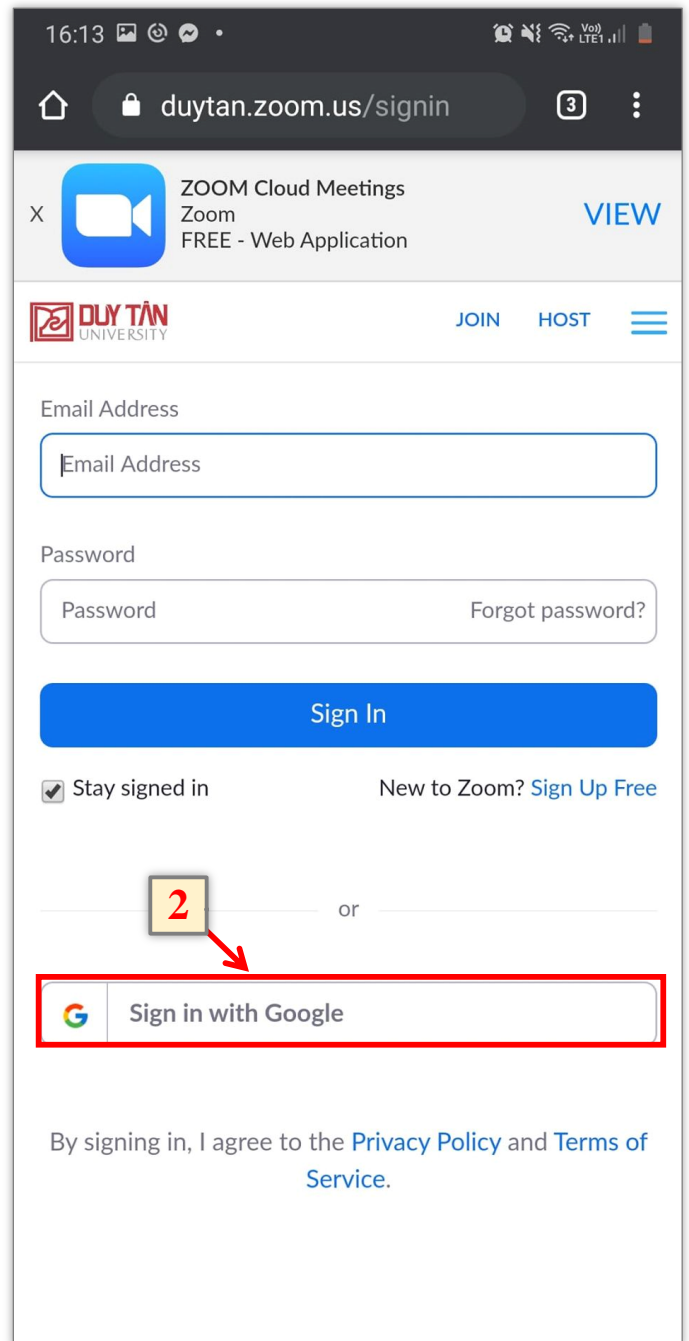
16:13

duytan.zoom.us/signin

3

X ZOOM Cloud Meetings
Zoom
FREE - Web Application

VIEW

DUY TÂN UNIVERSITY

JOIN HOST

Email Address

Email Address

Password

Password Forgot password?

Sign In

Stay signed in

New to Zoom? Sign Up Free

2

or

Sign in with Google

By signing in, I agree to the Privacy Policy and Terms of Service.